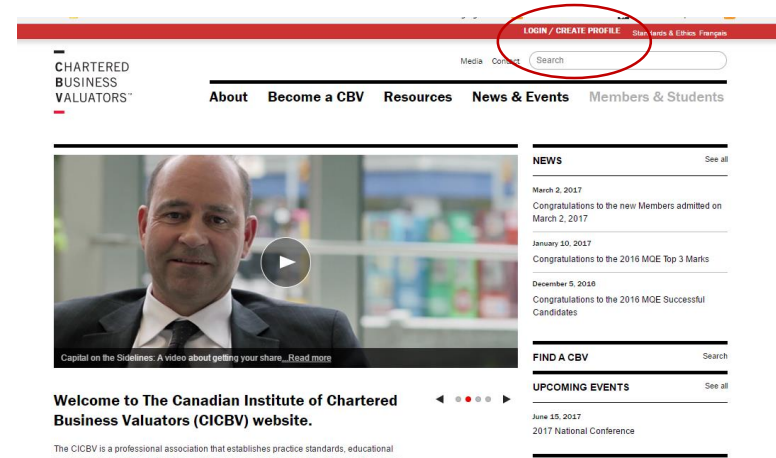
LOGIN / CREATE PROFILE Standards & Ethics Français

CHARTERED BUSINESS VALUATORS™

Media Contact Search

About Become a CBV Resources News & Events Members & Students

Capital on the Sidelines: A video about getting your share... Read more

Welcome to The Canadian Institute of Chartered Business Valuators (CICBV) website.

The CICBV is a professional association that establishes practice standards, educational

NEWS See all

March 2, 2017
Congratulations to the new Members admitted on March 2, 2017

January 10, 2017
Congratulations to the 2016 MQE Top 3 Marks

December 5, 2016
Congratulations to the 2016 MQE Successful Candidates

FIND A CBV Search

UPCOMING EVENTS See all

June 15, 2017
2017 National Conference